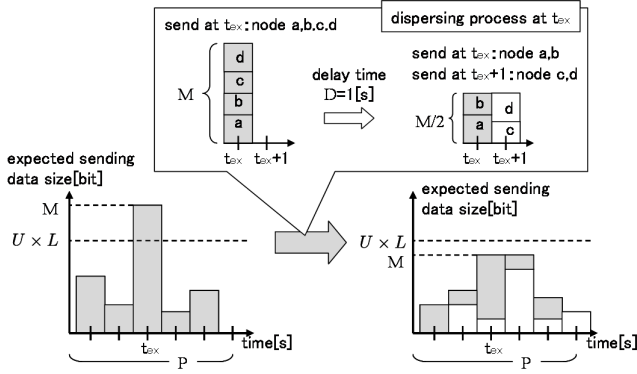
dispersing process at $t_{ex}$

send at $t_{ex}$: node a,b,c,d

M

d
c
b
a

$t_{ex}$ $t_{ex}+1$

delay time
D=1[s]

send at $t_{ex}$: node a,b
send at $t_{ex}+1$: node c,d

M/2

b d
a c

$t_{ex}$ $t_{ex}+1$

expected sending data size[bit]

M

$U \times L$

$t_{ex}$

time[s]

P

expected sending data size[bit]

$U \times L$

M

$t_{ex}$

time[s]

P